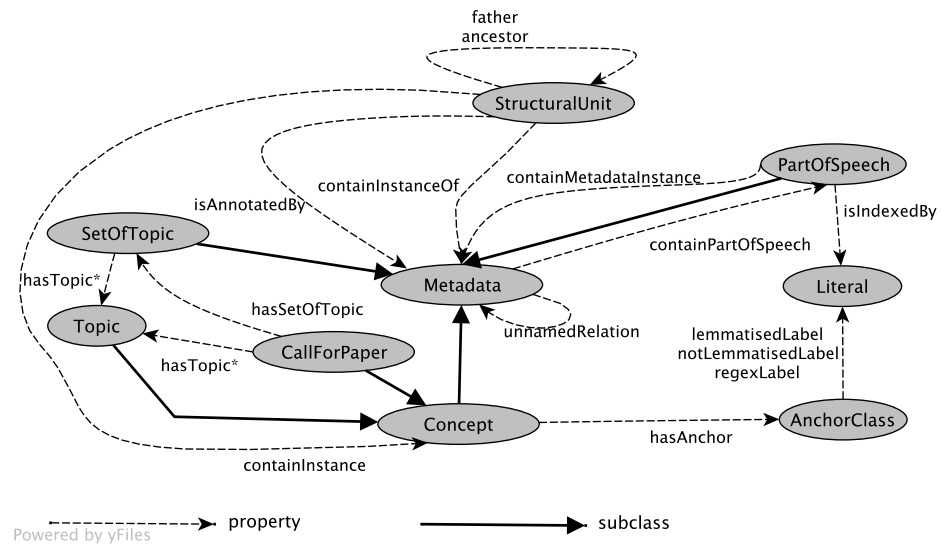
father
ancestor

StructuralUnit

PartOfSpeech

containInstanceOf

containMetadataInstance

isAnnotatedBy

isIndexedBy

SetOfTopic

containPartOfSpeech

hasTopic*

Metadata

Literal

hasSetOfTopic

Topic

unnamedRelation

lemmatisedLabel
notLemmatisedLabel
regexLabel

CallForPaper

hasTopic*

Concept

AnchorClass

hasAnchor

containInstance

property

subclass

Powered by yFiles